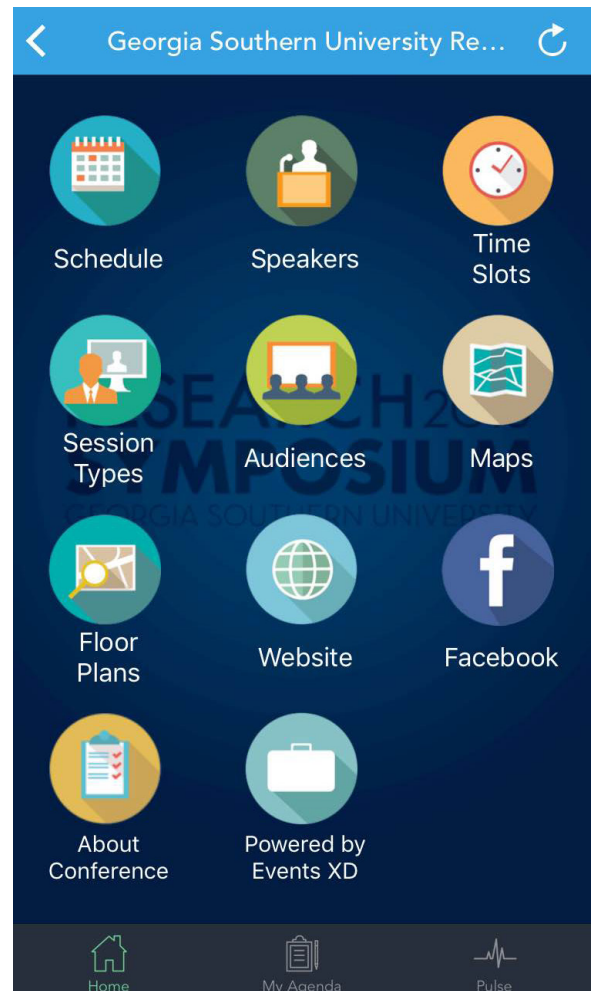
Georgia Southern University Re...

Schedule

Speakers

Time Slots

Session Types

Audiences

Maps

Floor Plans

Website

Facebook

About Conference

Powered by Events XD

RESEARCH 20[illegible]
SYMPOSIUM
GEORGIA SOUTHERN UNIVERSITY

Home

My Agenda

Pulse